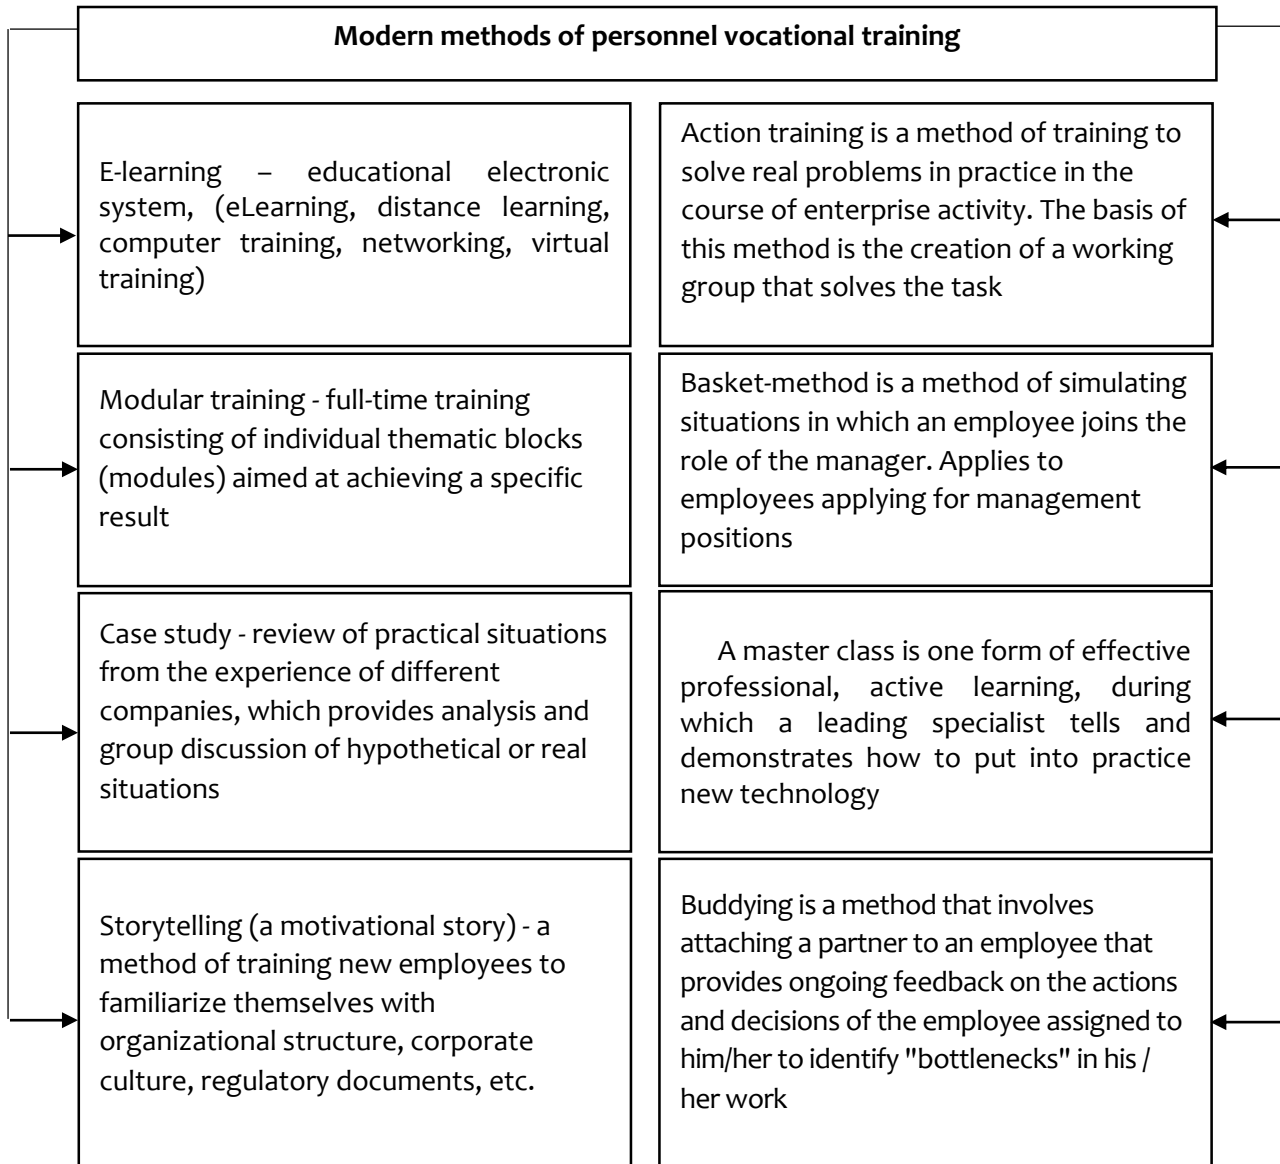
Modern methods of personnel vocational training

E-learning – educational electronic system, (eLearning, distance learning, computer training, networking, virtual training)

Action training is a method of training to solve real problems in practice in the course of enterprise activity. The basis of this method is the creation of a working group that solves the task

Modular training - full-time training consisting of individual thematic blocks (modules) aimed at achieving a specific result

Basket-method is a method of simulating situations in which an employee joins the role of the manager. Applies to employees applying for management positions

Case study - review of practical situations from the experience of different companies, which provides analysis and group discussion of hypothetical or real situations

A master class is one form of effective professional, active learning, during which a leading specialist tells and demonstrates how to put into practice new technology

Storytelling (a motivational story) - a method of training new employees to familiarize themselves with organizational structure, corporate culture, regulatory documents, etc.

Buddying is a method that involves attaching a partner to an employee that provides ongoing feedback on the actions and decisions of the employee assigned to him/her to identify "bottlenecks" in his / her work